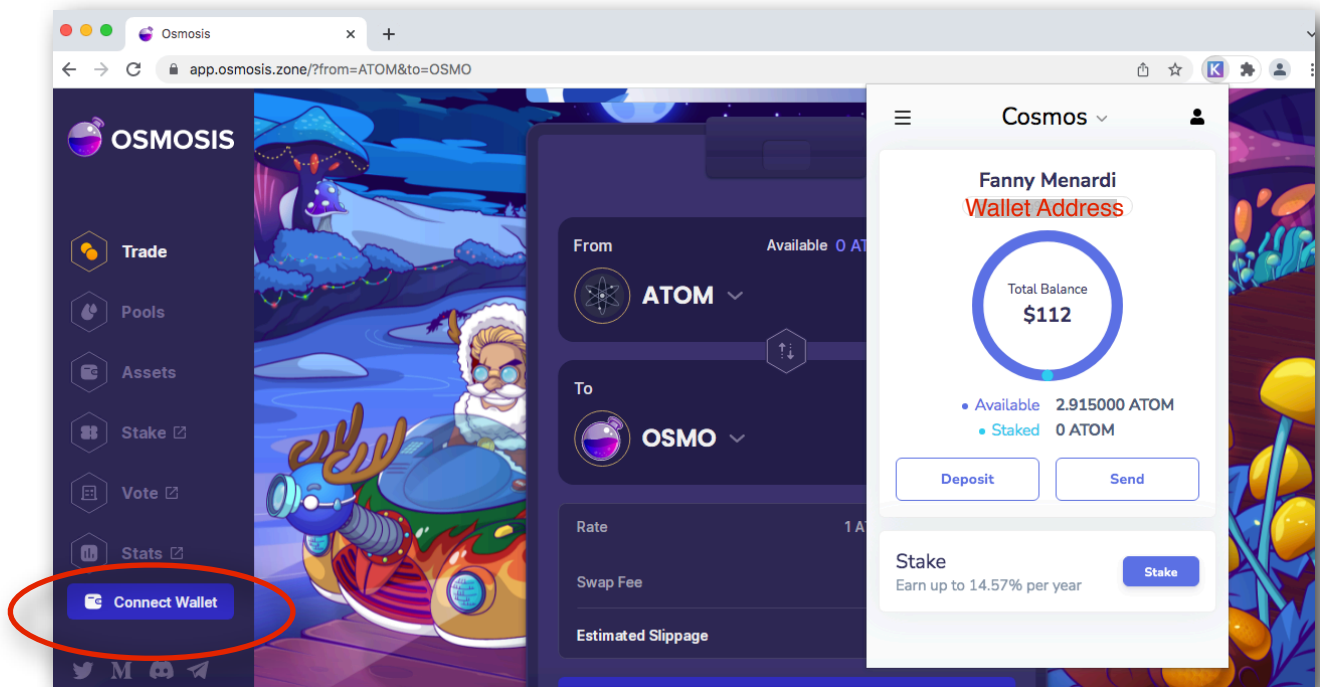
Osmosis
app.osmosis.zone/?from=ATOM&to=OSMO

OSMOSIS

Trade
Pools
Assets
Stake
Vote
Stats
Connect Wallet

From
Available 0 AT
ATOM

To
OSMO

Rate
1 A
Swap Fee
Estimated Slippage

Cosmos
Fanny Menardi
Wallet Address
Total Balance
$112
Available 2.915000 ATOM
Staked 0 ATOM
Deposit
Send

Stake
Earn up to 14.57% per year
Stake